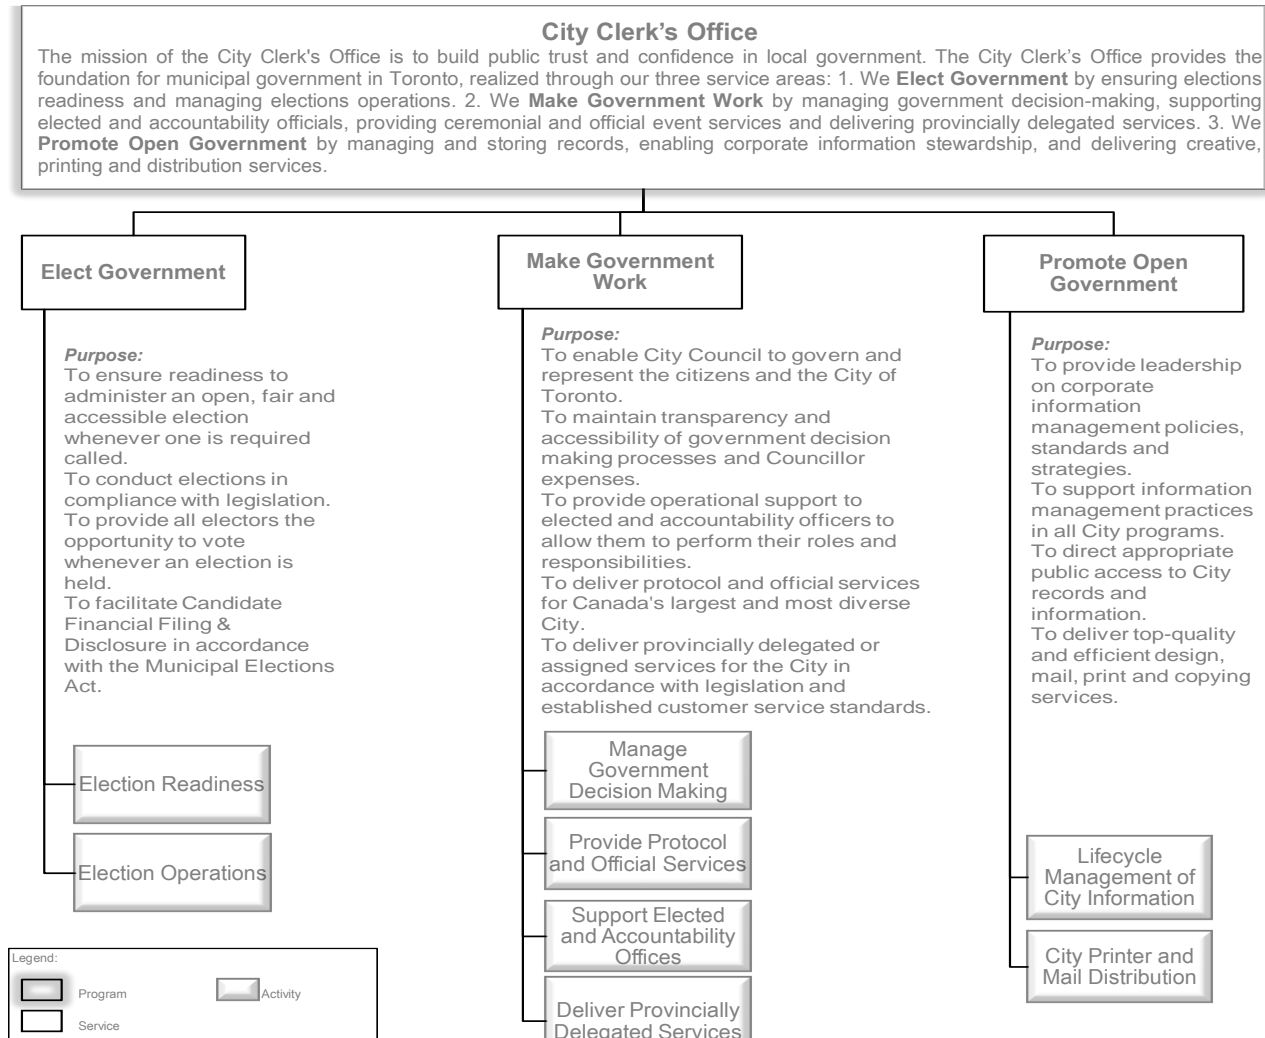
**City Clerk's Office**

The mission of the City Clerk's Office is to build public trust and confidence in local government. The City Clerk's Office provides the foundation for municipal government in Toronto, realized through our three service areas: 1. We **Elect Government** by ensuring elections readiness and managing elections operations. 2. We **Make Government Work** by managing government decision-making, supporting elected and accountability officials, providing ceremonial and official event services and delivering provincially delegated services. 3. We **Promote Open Government** by managing and storing records, enabling corporate information stewardship, and delivering creative, printing and distribution services.

**Elect Government**

*Purpose:*
To ensure readiness to administer an open, fair and accessible election whenever one is required called.
To conduct elections in compliance with legislation.
To provide all electors the opportunity to vote whenever an election is held.
To facilitate Candidate Financial Filing & Disclosure in accordance with the Municipal Elections Act.

Election Readiness

Election Operations

**Make Government Work**

*Purpose:*
To enable City Council to govern and represent the citizens and the City of Toronto.
To maintain transparency and accessibility of government decision making processes and Councillor expenses.
To provide operational support to elected and accountability officers to allow them to perform their roles and responsibilities.
To deliver protocol and official services for Canada's largest and most diverse City.
To deliver provincially delegated or assigned services for the City in accordance with legislation and established customer service standards.

Manage Government Decision Making

Provide Protocol and Official Services

Support Elected and Accountability Offices

Deliver Provincially Delegated Services

**Promote Open Government**

*Purpose:*
To provide leadership on corporate information management policies, standards and strategies.
To support information management practices in all City programs.
To direct appropriate public access to City records and information.
To deliver top-quality and efficient design, mail, print and copying services.

Lifecycle Management of City Information

City Printer and Mail Distribution

Legend:
Program
Activity
Service